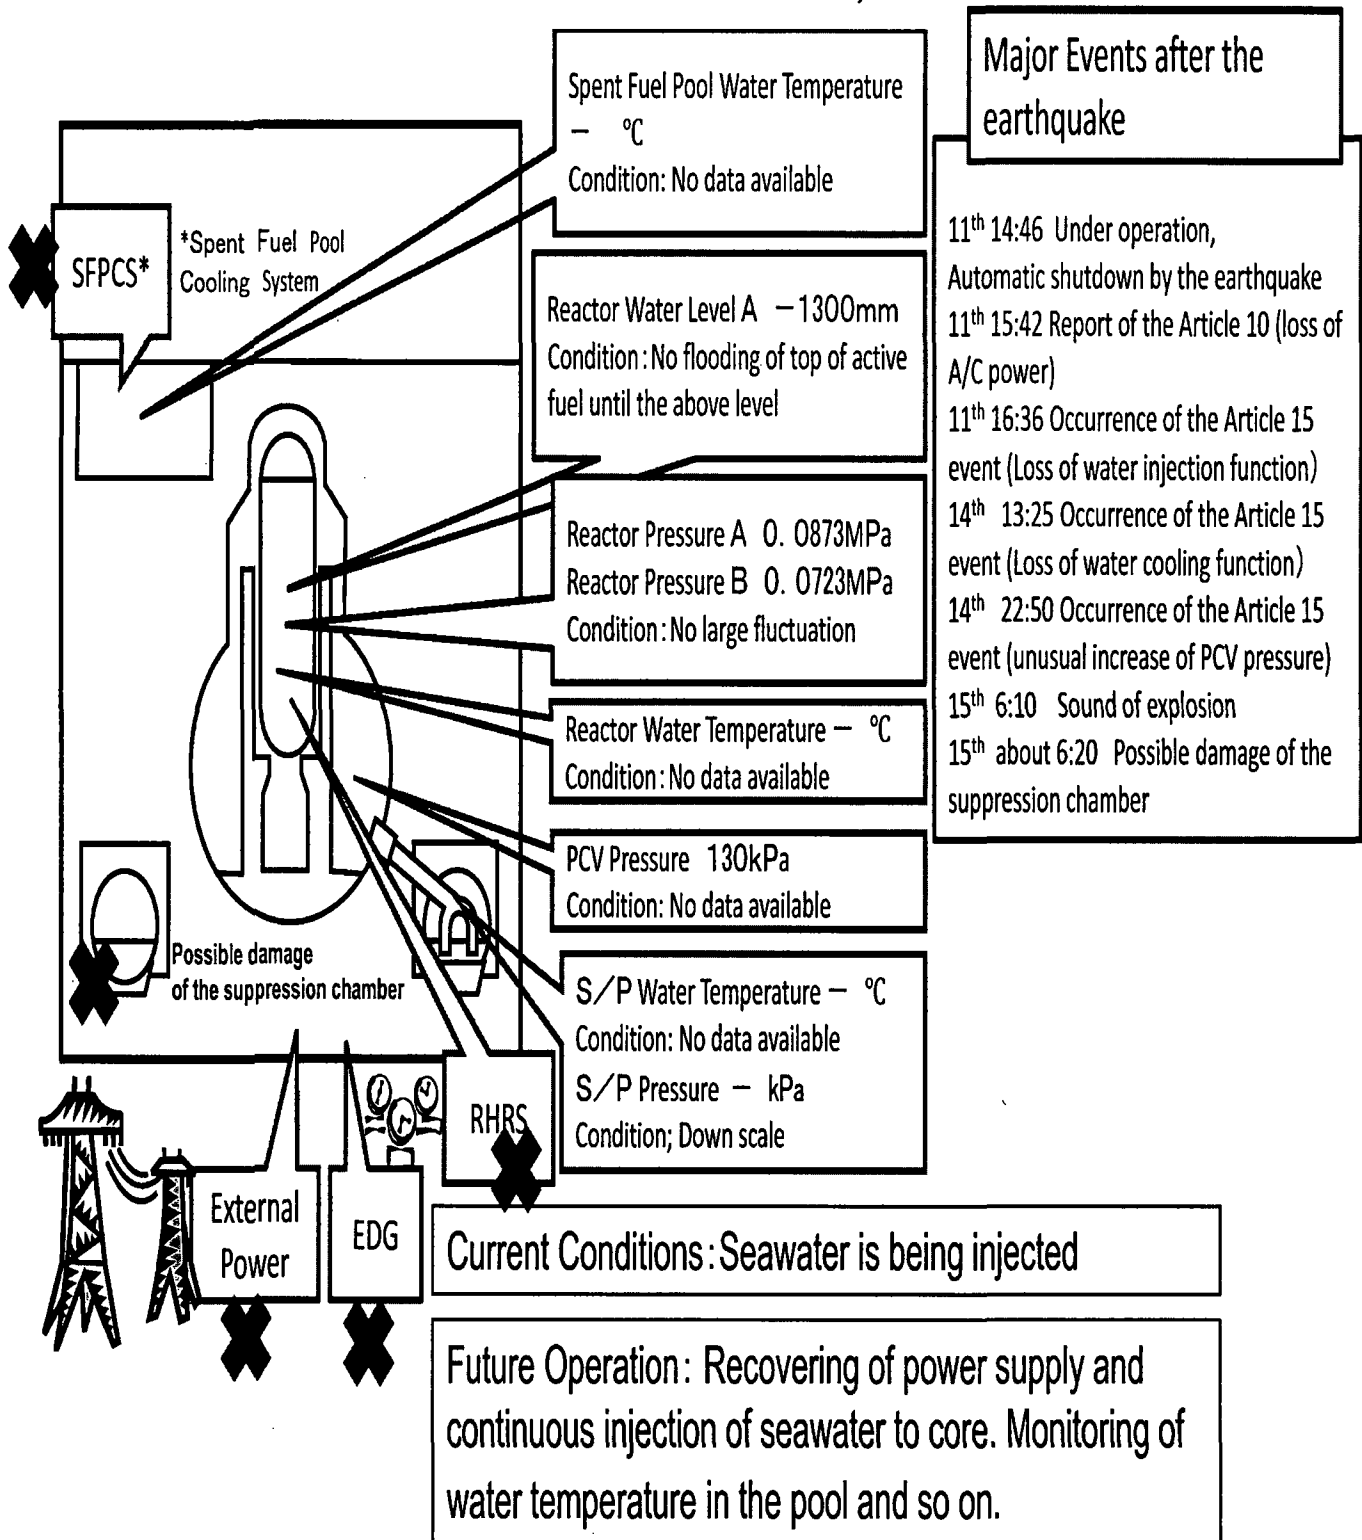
Spent Fuel Pool Water Temperature
－ ℃
Condition: No data available

Major Events after the earthquake

SFPCS*

*Spent Fuel Pool Cooling System

Reactor Water Level A －1300mm
Condition : No flooding of top of active fuel until the above level

$11^{th}$ 14:46 Under operation, Automatic shutdown by the earthquake
$11^{th}$ 15:42 Report of the Article 10 (loss of A/C power)
$11^{th}$ 16:36 Occurrence of the Article 15 event (Loss of water injection function)
$14^{th}$ 13:25 Occurrence of the Article 15 event (Loss of water cooling function)
$14^{th}$ 22:50 Occurrence of the Article 15 event (unusual increase of PCV pressure)
$15^{th}$ 6:10 Sound of explosion
$15^{th}$ about 6:20 Possible damage of the suppression chamber

Reactor Pressure A 0. 0873MPa
Reactor Pressure B 0. 0723MPa
Condition : No large fluctuation

Reactor Water Temperature － ℃
Condition : No data available

PCV Pressure 130kPa
Condition: No data available

Possible damage of the suppression chamber

S／P Water Temperature － ℃
Condition: No data available
S／P Pressure － kPa
Condition; Down scale

RHRS

External Power

EDG

Current Conditions : Seawater is being injected

Future Operation : Recovering of power supply and continuous injection of seawater to core. Monitoring of water temperature in the pool and so on.